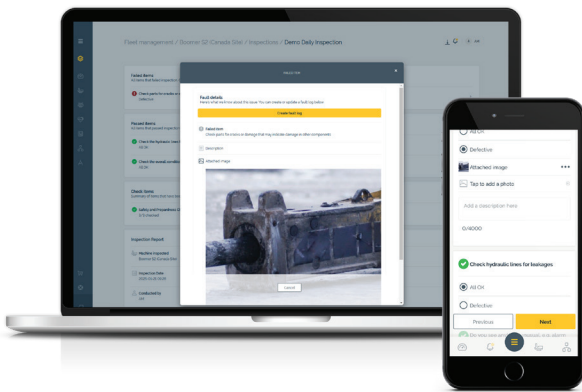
Fleet management / Boomer S2 (Canada Site) / Inspections / Demo Daily Inspection

Failed items

Passed items

Check items

Inspection Report

Fault details

Create fault log

Description

Attached image

Cancel

All OK

Defective

Attached image

Tap to add a photo

Add a description here

0/4000

Check hydraulic lines for leakages

All OK

Defective

Previous

Next